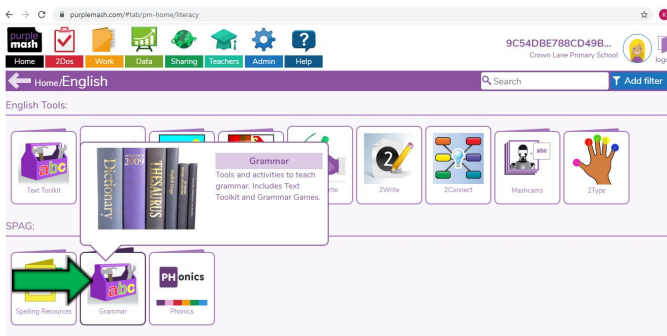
purplemash.com/#tab/pm-home/literacy

purple mash

Home 2Dos Work Data Sharing Teachers Admin Help

9C54DBE788CD49B...
Crown Lane Primary School

log

Home/English

Search

Add filter

English Tools:

abc

Text Toolkit

2Write

2Connect

Mashcams

2Type

Dictionary

THESAURUS

Grammar

Tools and activities to teach grammar. Includes Text Toolkit and Grammar Games.

SPAG:

Spelling Resources

abc

Grammar

PHonics

Phonics